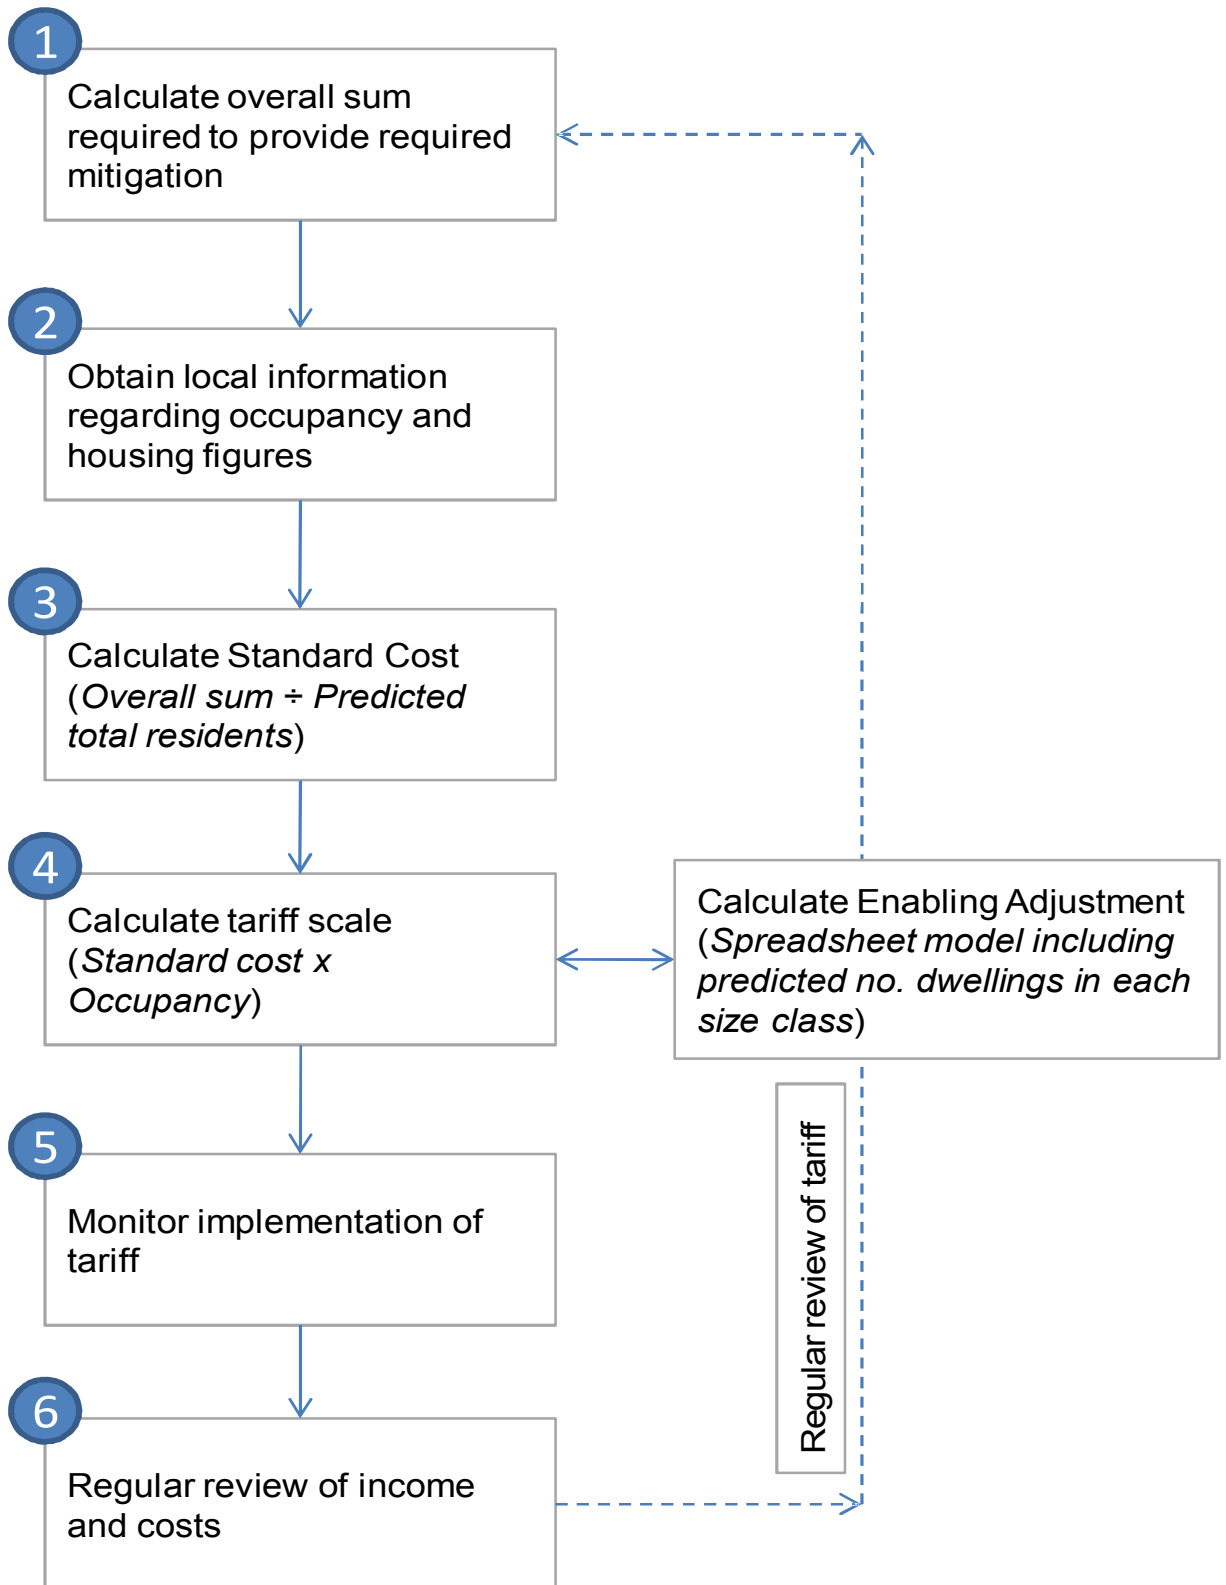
1

Calculate overall sum required to provide required mitigation

2

Obtain local information regarding occupancy and housing figures

3

Calculate Standard Cost (*Overall sum ÷ Predicted total residents*)

4

Calculate tariff scale (*Standard cost x Occupancy*)

Calculate Enabling Adjustment (*Spreadsheet model including predicted no. dwellings in each size class*)

5

Monitor implementation of tariff

Regular review of tariff

6

Regular review of income and costs